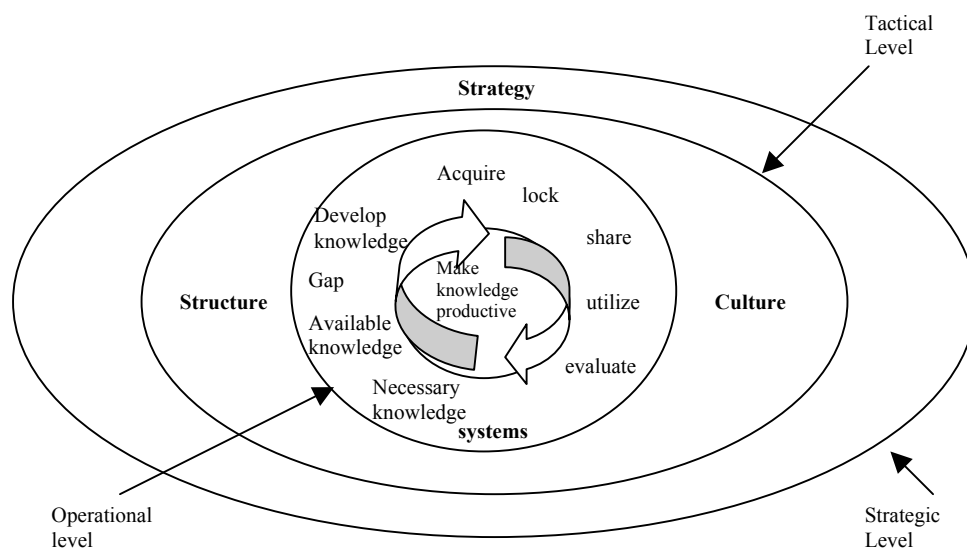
Tactical Level

Strategy

Acquire

lock

Develop knowledge

share

Make knowledge productive

Gap

Structure

utilize

Culture

Available knowledge

evaluate

Necessary knowledge

systems

Operational level

Strategic Level